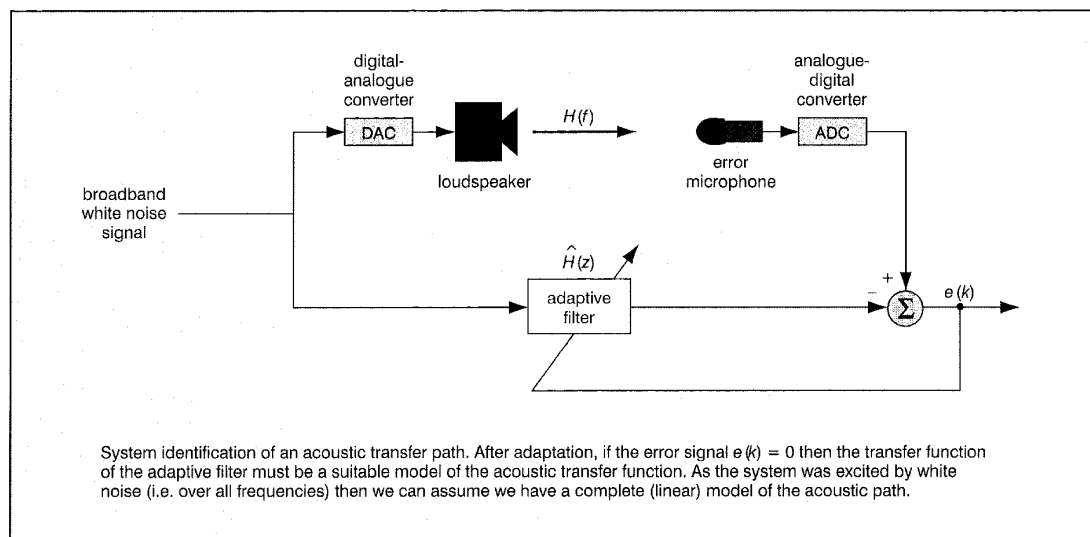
digital-analogue converter

DAC

$H(f)$

analogue-digital converter

ADC

loudspeaker

error microphone

broadband white noise signal

$\hat{H}(z)$

adaptive filter

+

−

$\Sigma$

$e(k)$

System identification of an acoustic transfer path. After adaptation, if the error signal $e(k) = 0$ then the transfer function of the adaptive filter must be a suitable model of the acoustic transfer function. As the system was excited by white noise (i.e. over all frequencies) then we can assume we have a complete (linear) model of the acoustic path.